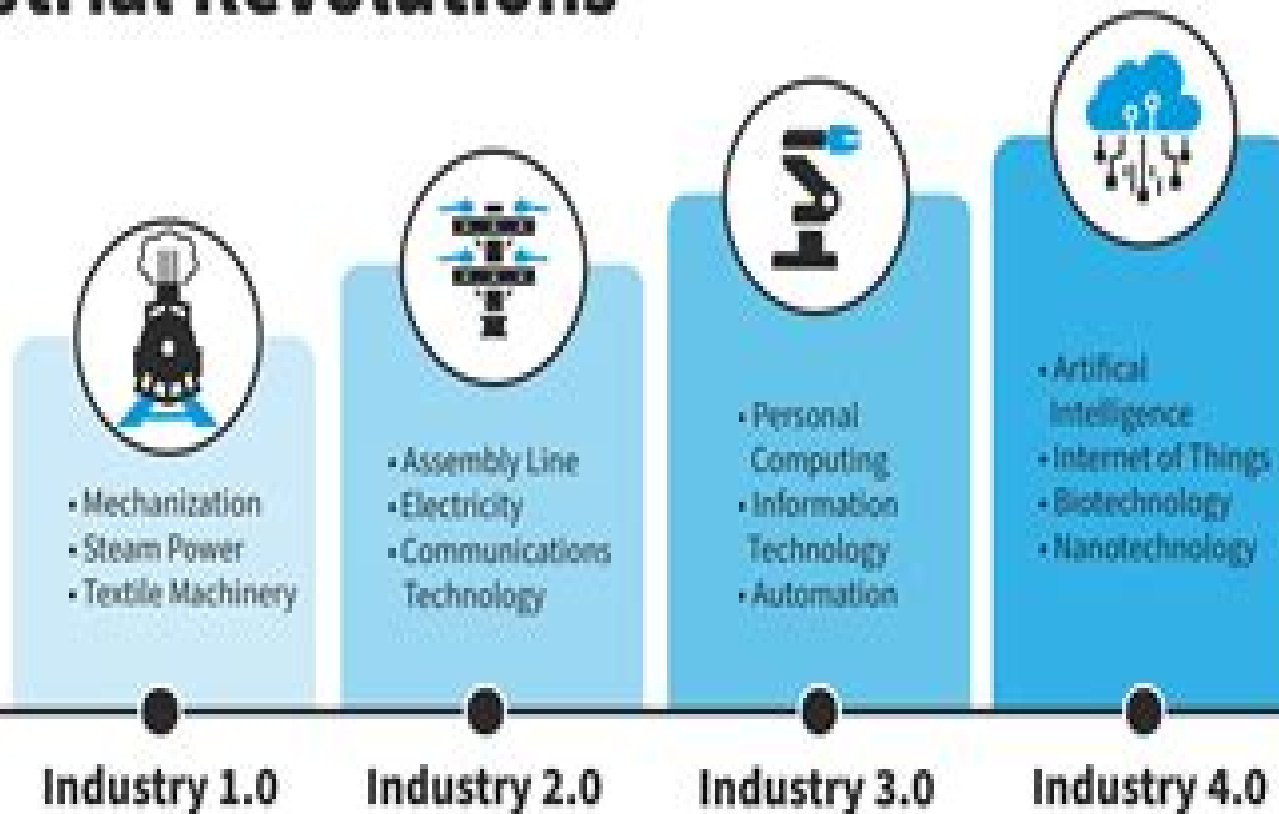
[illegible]strial Revolutions

• Mechanization
• Steam Power
• Textile Machinery

Industry 1.0

• Assembly Line
• Electricity
• Communications Technology

Industry 2.0

• Personal Computing
• Information Technology
• Automation

Industry 3.0

• Artifical Intelligence
• Internet of Things
• Biotechnology
• Nanotechnology

Industry 4.0